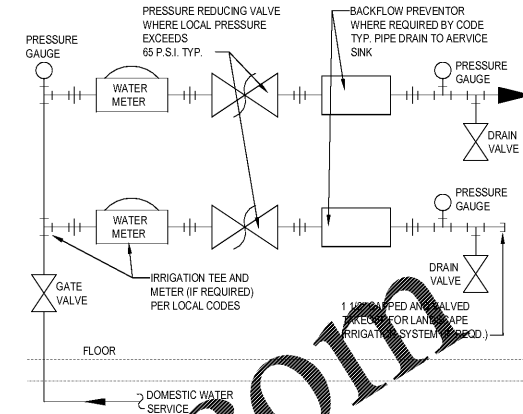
PRESSURE REDUCING VALVE WHERE LOCAL PRESSURE EXCEEDS 65 P.S.I. TYP.

BACKFLOW PREVENTOR WHERE REQUIRED BY CODE TYP. PIPE DRAIN TO AERVICE SINK

PRESSURE GAUGE

WATER METER

PRESSURE GAUGE

DRAIN VALVE

PRESSURE GAUGE

WATER METER

GATE VALVE

IRRIGATION TEE AND METER (IF REQUIRED) PER LOCAL CODES

DRAIN VALVE

1 1/2" CAPPED AND VALVED TAKEOFF FOR LANDSCAPE IRRIGATION SYSTEM (IF REQD.)

FLOOR

DOMESTIC WATER SERVICE